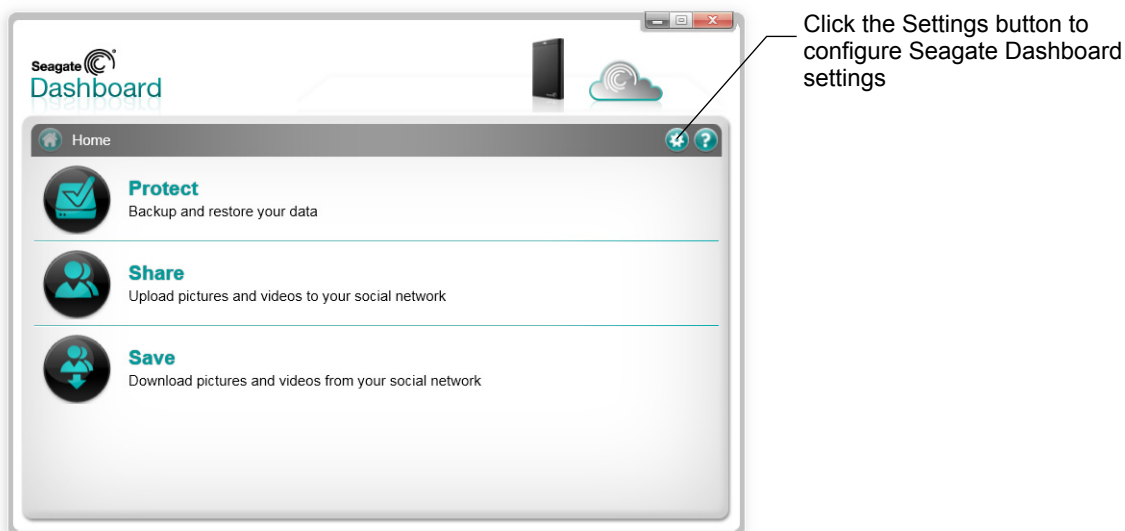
Seagate
Dashboard

Click the Settings button to configure Seagate Dashboard settings

Home

Protect
Backup and restore your data

Share
Upload pictures and videos to your social network

Save
Download pictures and videos from your social network